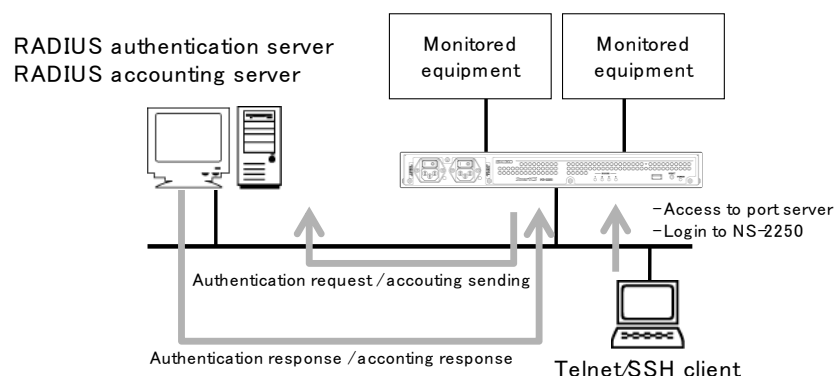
RADIUS authentication server
RADIUS accounting server

Monitored equipment

Monitored equipment

-Access to port server
-Login to NS-2250

Authentication request /accouting sending

Authentication response /acconting response

Telnet/SSH client